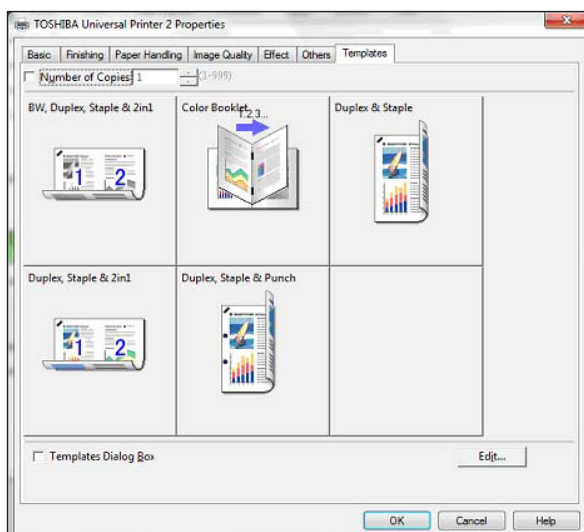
TOSHIBA Universal Printer 2 Properties

Basic | Finishing | Paper Handling | Image Quality | Effect | Others | Templates

Number of Copies 1 (1-999)

| BW, Duplex, Staple & 2in1 | Color Booklet | Duplex & Staple |
|---|---|---|
| 1 2 | 1,2,3... | |
| Duplex, Staple & 2in1 | Duplex, Staple & Punch | |
| 1 2 | | |

Templates Dialog Box

Edit...

OK Cancel Help